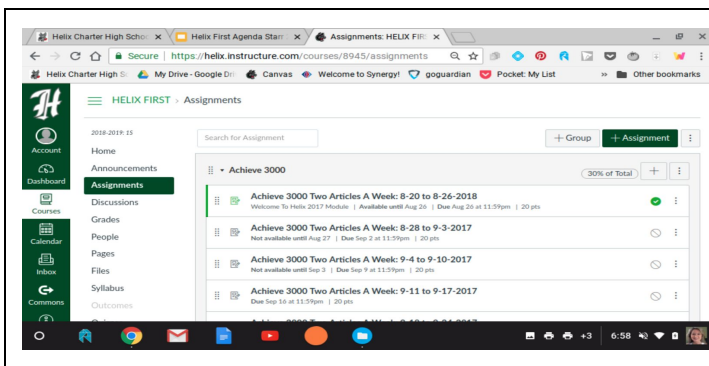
Helix Charter High Scho × Helix First Agenda Starr × Assignments: HELIX FIR ×

Secure | https://helix.instructure.com/courses/8945/assignments

Helix Charter High S My Drive - Google Dri Canvas Welcome to Synergy! goguardian Pocket: My List » Other bookmarks

Account
Dashboard
Courses
Calendar
Inbox
Commons

HELIX FIRST › Assignments

2018-2019; 15
Home
Announcements
Assignments
Discussions
Grades
People
Pages
Files
Syllabus
Outcomes

Search for Assignment

+ Group + Assignment

▾ Achieve 3000 30% of Total +

Achieve 3000 Two Articles A Week: 8-20 to 8-26-2018
Welcome To Helix 2017 Module | Available until Aug 26 | Due Aug 26 at 11:59pm | 20 pts

Achieve 3000 Two Articles A Week: 8-28 to 9-3-2017
Not available until Aug 27 | Due Sep 2 at 11:59pm | 20 pts

Achieve 3000 Two Articles A Week: 9-4 to 9-10-2017
Not available until Sep 3 | Due Sep 9 at 11:59pm | 20 pts

Achieve 3000 Two Articles A Week: 9-11 to 9-17-2017
Due Sep 16 at 11:59pm | 20 pts

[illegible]

+3 6:58